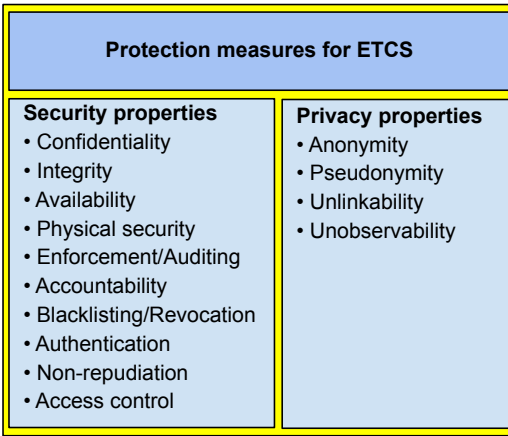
Protection measures for ETCS

Security properties
• Confidentiality
• Integrity
• Availability
• Physical security
• Enforcement/Auditing
• Accountability
• Blacklisting/Revocation
• Authentication
• Non-repudiation
• Access control

Privacy properties
• Anonymity
• Pseudonymity
• Unlinkability
• Unobservability